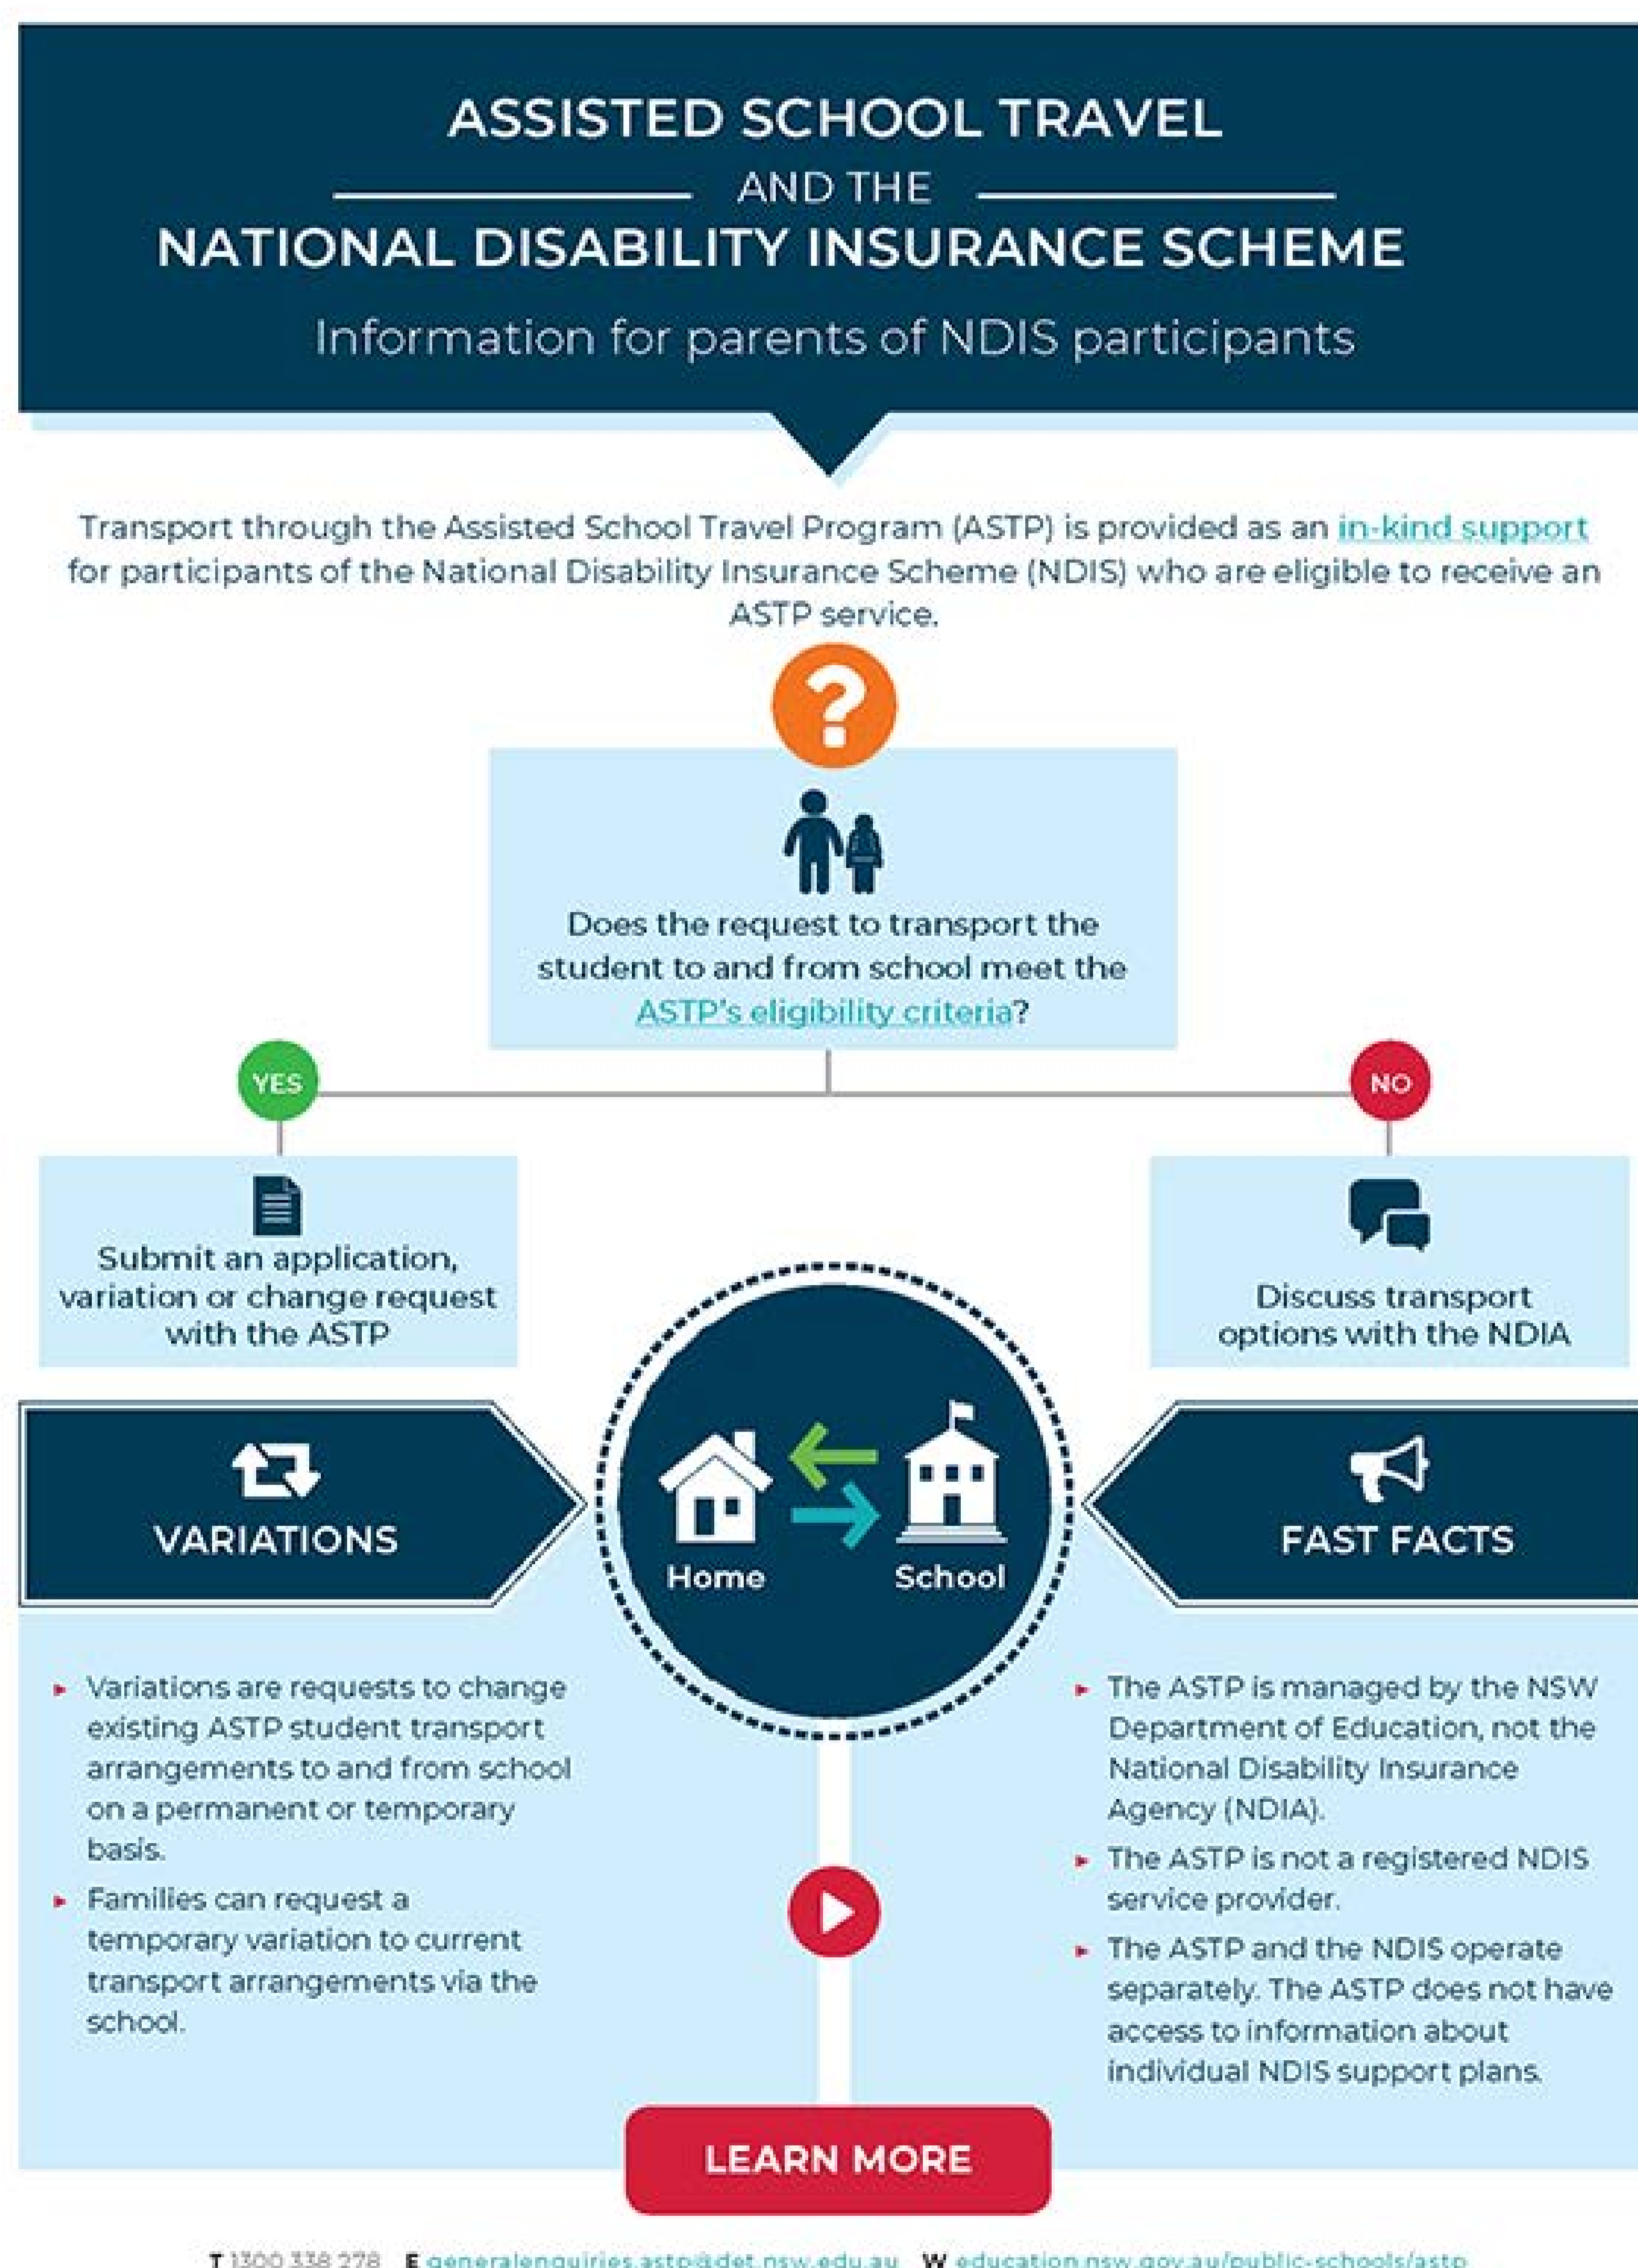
ASSISTED SCHOOL TRAVEL
AND THE
NATIONAL DISABILITY INSURANCE SCHEME

Information for parents of NDIS participants

Transport through the Assisted School Travel Program (ASTP) is provided as an in-kind support for participants of the National Disability Insurance Scheme (NDIS) who are eligible to receive an ASTP service.

Does the request to transport the student to and from school meet the ASTP's eligibility criteria?

YES

NO

Submit an application, variation or change request with the ASTP

Discuss transport options with the NDIA

VARIATIONS

Home

School

FAST FACTS

Variations are requests to change existing ASTP student transport arrangements to and from school on a permanent or temporary basis.

Families can request a temporary variation to current transport arrangements via the school.

The ASTP is managed by the NSW Department of Education, not the National Disability Insurance Agency (NDIA).

The ASTP is not a registered NDIS service provider.

The ASTP and the NDIS operate separately. The ASTP does not have access to information about individual NDIS support plans.

LEARN MORE

T 1300 338 278 E generalenquiries.astp@det.nsw.edu.au W education.nsw.gov.au/public-schools/astp